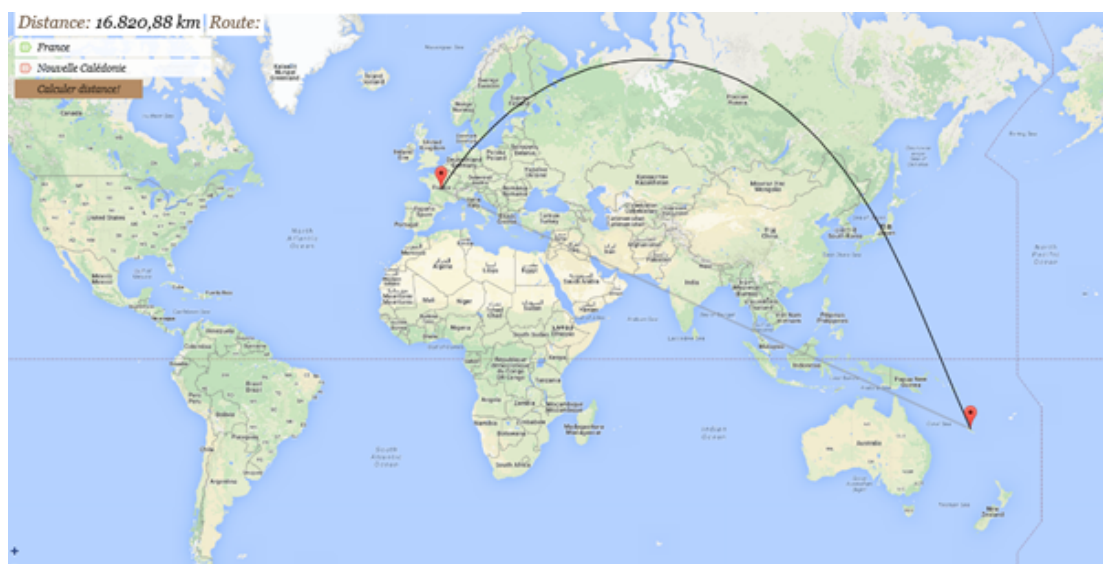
Distance: 16.820,88 km | Route:

France

Nouvelle Calédonie

Calculer distance!

Greenland

Canada

United States

Mexico

North Atlantic Ocean

Brazil

Peru

Bolivia

Argentina

South Atlantic Ocean

Algeria

Libya

Egypt

Mali

Niger

Chad

Sudan

Nigeria

Ethiopia

Kenya

Tanzania

Angola

Namibia

South Africa

Madagascar

Saudi Arabia

Iran

Kazakhstan

Russia

Mongolia

China

India

Japan

Indonesia

Papua New Guinea

Australia

New Zealand

Indian Ocean

North Pacific Ocean

South Pacific Ocean